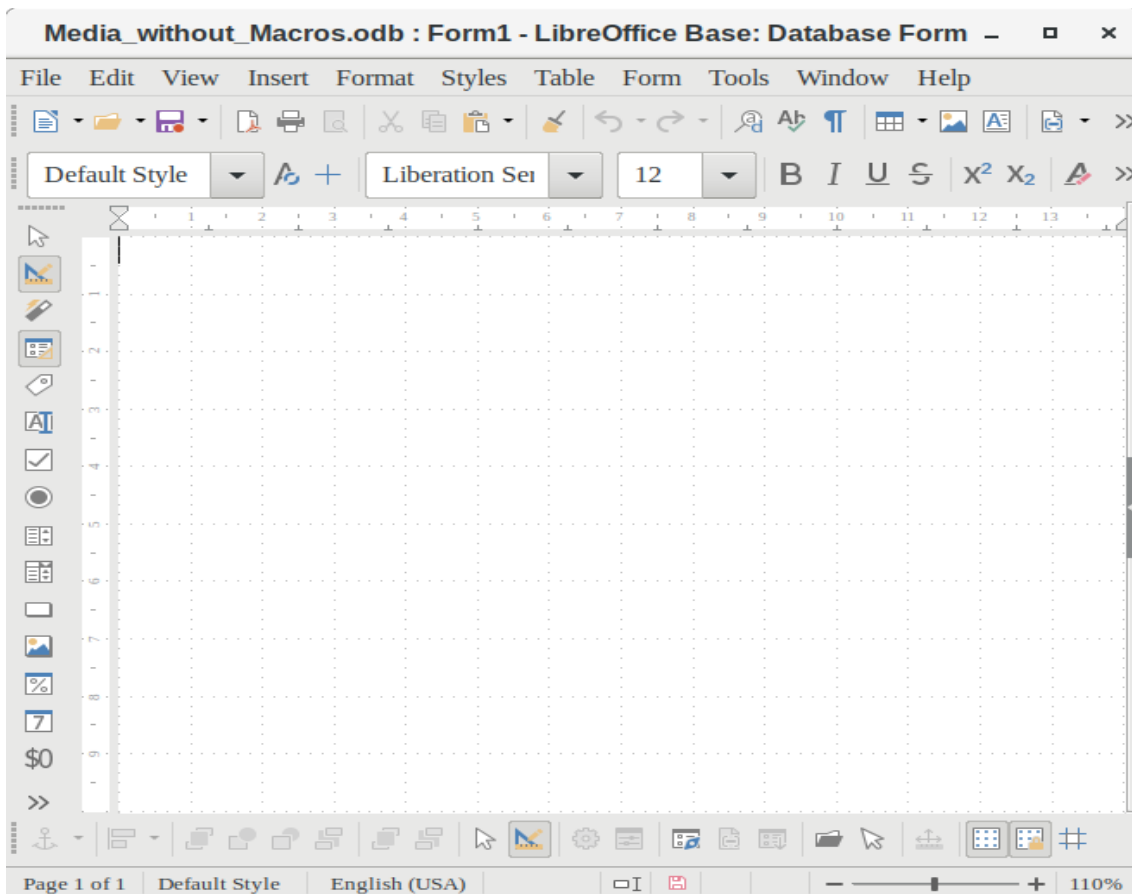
Media_without_Macros.odb : Form1 - LibreOffice Base: Database Form

File Edit View Insert Format Styles Table Form Tools Window Help

Default Style | Liberation Ser | 12

B I U S $X^2$ $X_2$

1 2 3 4 5 6 7 8 9 10 11 12 13

1 2 3 4 5 6 7 8 9

$0

Page 1 of 1 | Default Style | English (USA) | 110%